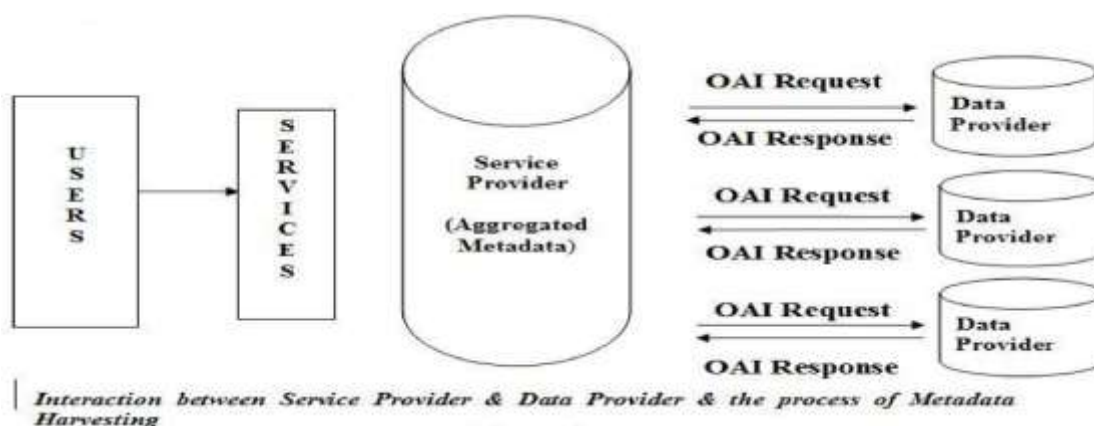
USERS

SERVICES

Service Provider

(Aggregated Metadata)

OAI Request

OAI Response

Data Provider

OAI Request

OAI Response

Data Provider

OAI Request

OAI Response

Data Provider

Interaction between Service Provider & Data Provider & the process of Metadata Harvesting